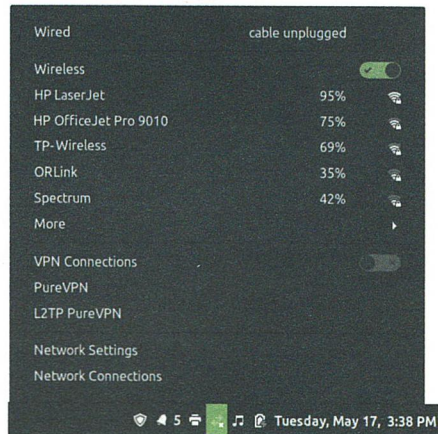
Wired	cable unplugged

Wireless

HP LaserJet 95%

HP OfficeJet Pro 9010 75%

TP-Wireless 69%

ORLink 35%

Spectrum 42%

More

VPN Connections

PureVPN

L2TP PureVPN

Network Settings

Network Connections

5 Tuesday, May 17, 3:38 PM